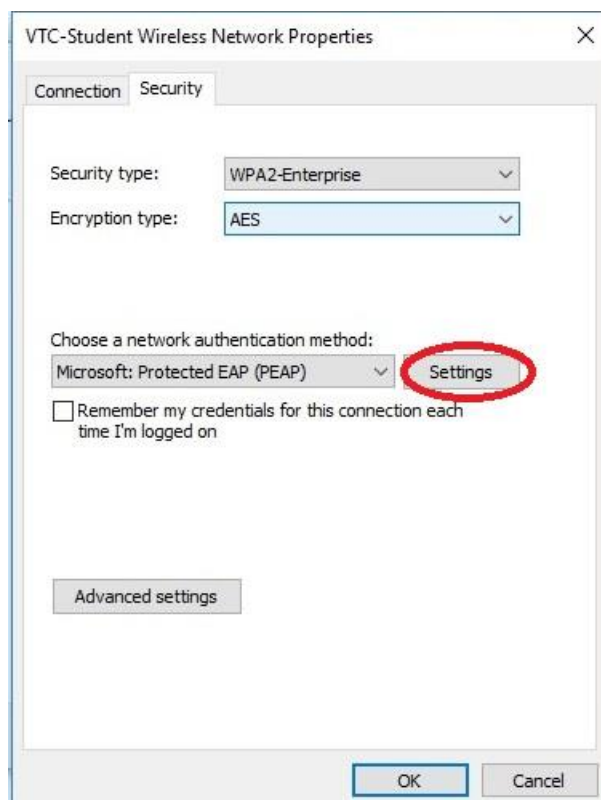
VTC-Student Wireless Network Properties

X

Connection

Security

Security type:

WPA2-Enterprise

Encryption type:

AES

Choose a network authentication method:

Microsoft: Protected EAP (PEAP)

Settings

Remember my credentials for this connection each time I'm logged on

Advanced settings

OK

Cancel